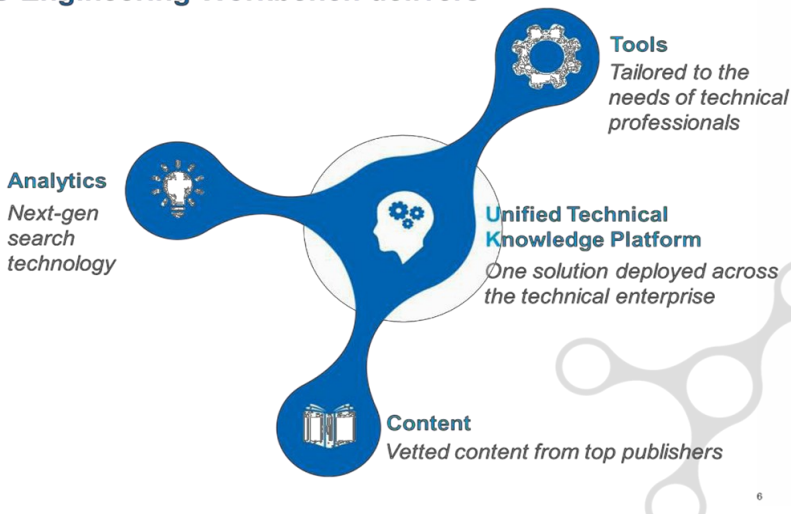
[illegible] Engineering Workbench delivers

Tools
Tailored to the needs of technical professionals

Analytics
Next-gen search technology

Unified Technical Knowledge Platform
One solution deployed across the technical enterprise

Content
Vetted content from top publishers

6